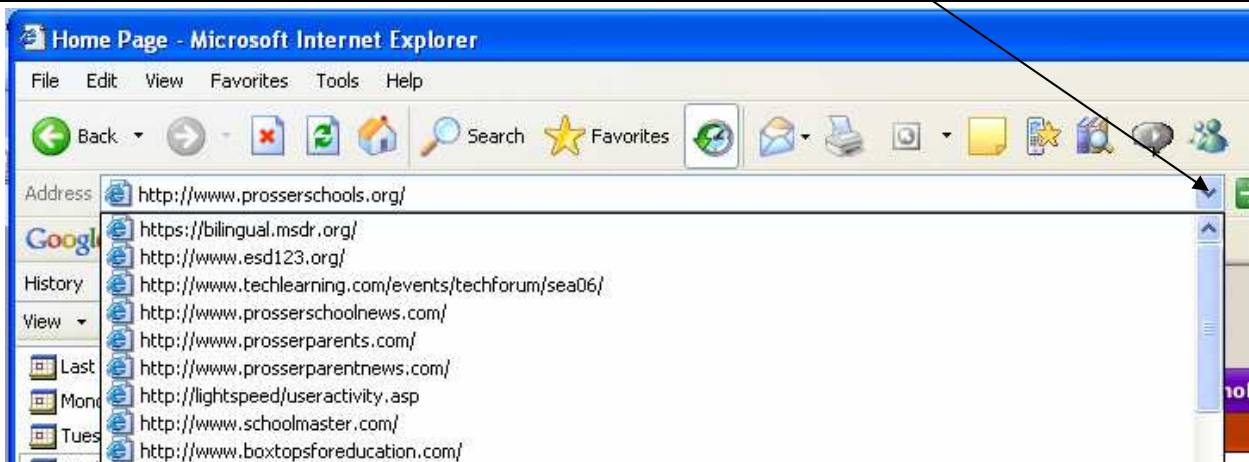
Home Page - Microsoft Internet Explorer

File Edit View Favorites Tools Help

Back Search Favorites

Address http://www.prosserschools.org/

Googl

History

View

Last

Mon

Tues

https://bilingual.msdr.org/
http://www.esd123.org/
http://www.techlearning.com/events/techforum/sea06/
http://www.prosserschoolnews.com/
http://www.prosserparents.com/
http://www.prosserparentnews.com/
http://lightspeed/useractivity.asp
http://www.schoolmaster.com/
http://www.boxtopsforeducation.com/